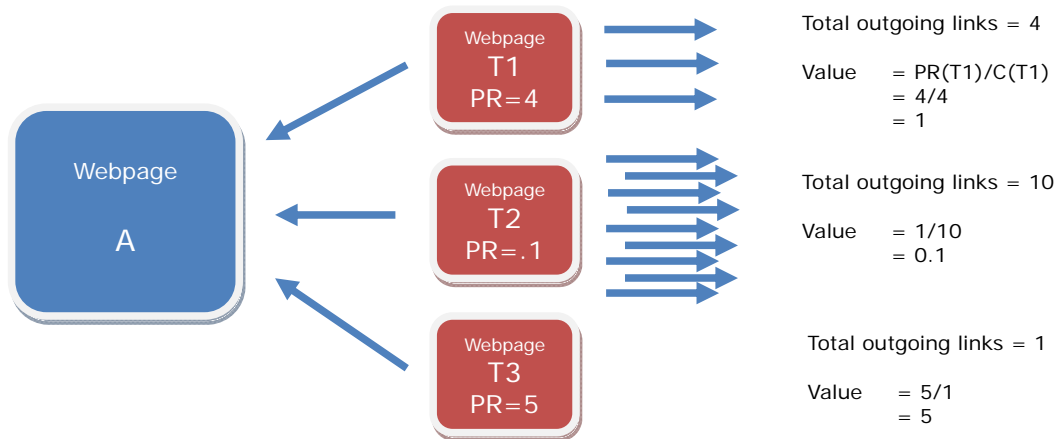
Webpage
A

Webpage
T1
PR=4

Total outgoing links = 4

Value = PR(T1)/C(T1)
= 4/4
= 1

Webpage
T2
PR=.1

Total outgoing links = 10

Value = 1/10
= 0.1

Webpage
T3
PR=5

Total outgoing links = 1

Value = 5/1
= 5